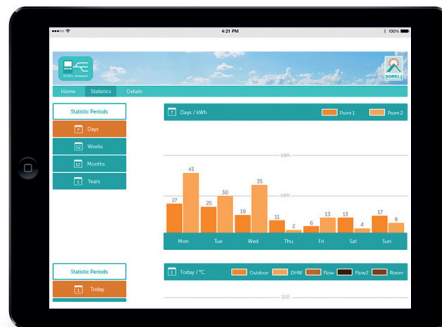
iPad
4:21 PM
100%

Home
Statistics
Details

Statistic Periods
Days
Weeks
Months
Years

Days / kWh
Point 1
Point 2

kWh
kWh

27
43
25
30
19
35
12
2
6
13
13
3
17
9

Mon
Tue
Wed
Thu
Fri
Sat
Sun

Statistic Periods
Today

Today / °C
Outdoor
DHW
Flow
Flow2
Room